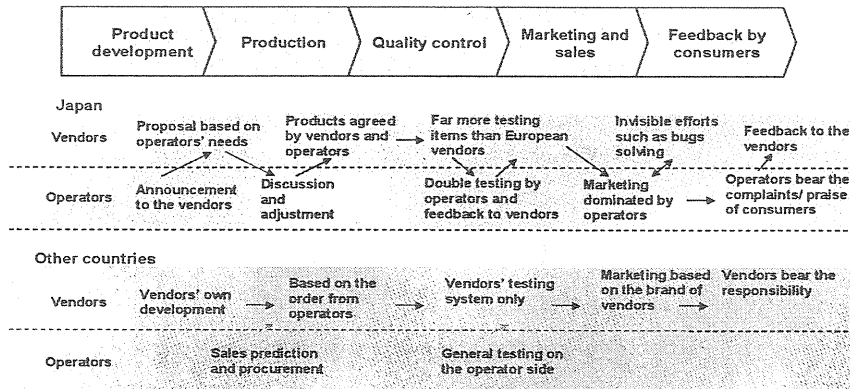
Product development | Production | Quality control | Marketing and sales | Feedback by consumers

Japan

Vendors
Proposal based on operators' needs
Products agreed by vendors and operators
Far more testing items than European vendors
Invisible efforts such as bugs solving
Feedback to the vendors

Operators
Announcement to the vendors
Discussion and adjustment
Double testing by operators and feedback to vendors
Marketing dominated by operators
Operators bear the complaints/ praise of consumers

Other countries

Vendors
Vendors' own development
Based on the order from operators
Vendors' testing system only
Marketing based on the brand of vendors
Vendors bear the responsibility

Operators
Sales prediction and procurement
General testing on the operator side